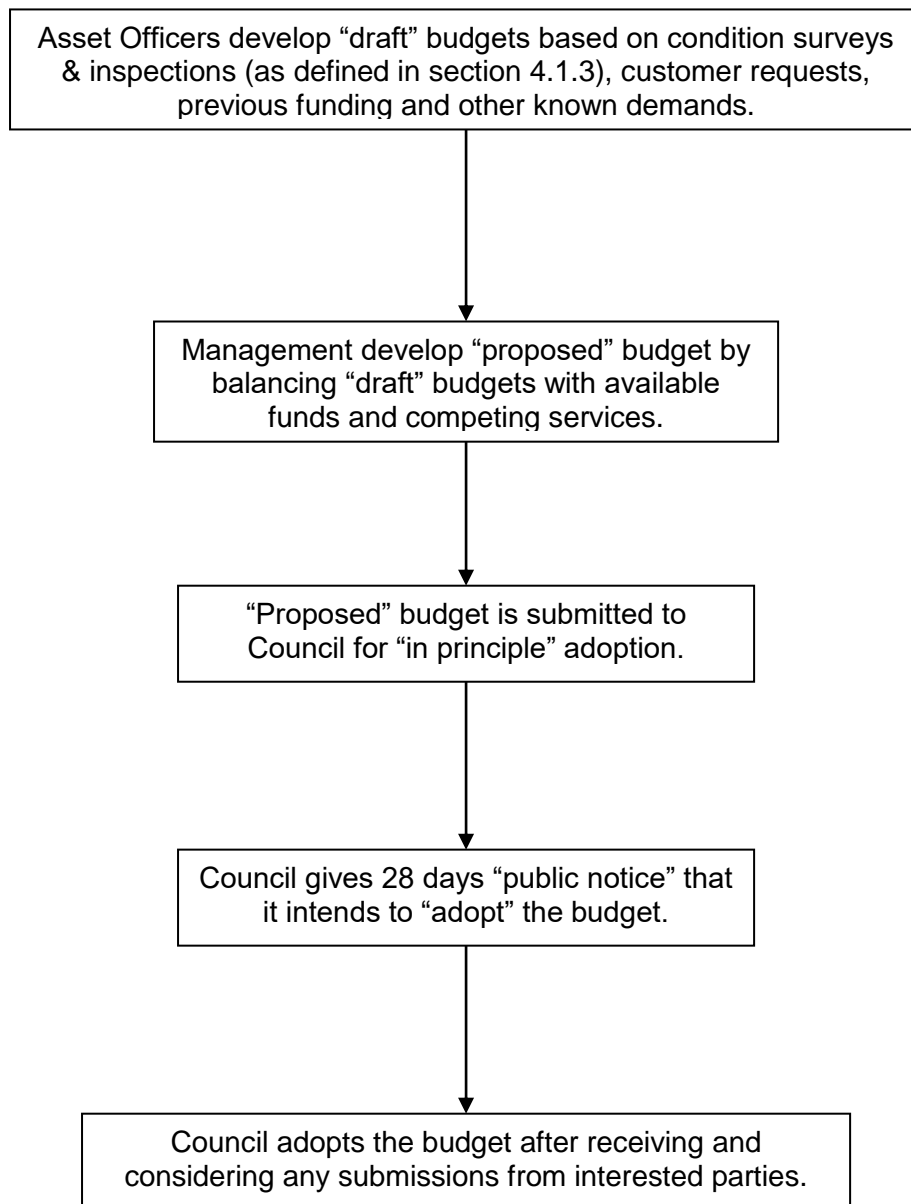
Asset Officers develop “draft” budgets based on condition surveys & inspections (as defined in section 4.1.3), customer requests, previous funding and other known demands.

Management develop “proposed” budget by balancing “draft” budgets with available funds and competing services.

“Proposed” budget is submitted to Council for “in principle” adoption.

Council gives 28 days “public notice” that it intends to “adopt” the budget.

Council adopts the budget after receiving and considering any submissions from interested parties.